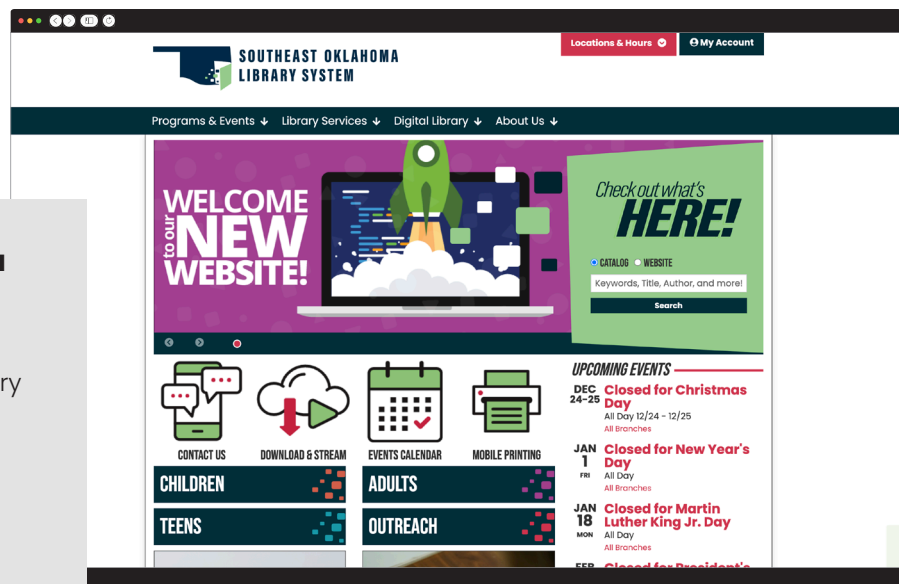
SOUTHEAST OKLAHOMA LIBRARY SYSTEM

Locations & Hours

My Account

Programs & Events ↓ Library Services ↓ Digital Library ↓ About Us ↓

WELCOME to our NEW WEBSITE!

Check out what's HERE!

CATALOG WEBSITE

Keywords, Title, Author, and more!

Search

CONTACT US

DOWNLOAD & STREAM

EVENTS CALENDAR

MOBILE PRINTING

CHILDREN

ADULTS

TEENS

OUTREACH

UPCOMING EVENTS

DEC 24-25 Closed for Christmas Day
All Day 12/24 - 12/25
All Branches

JAN 1 FRI Closed for New Year's Day
All Day
All Branches

JAN 18 MON Closed for Martin Luther King Jr. Day
All Day
All Branches

ry